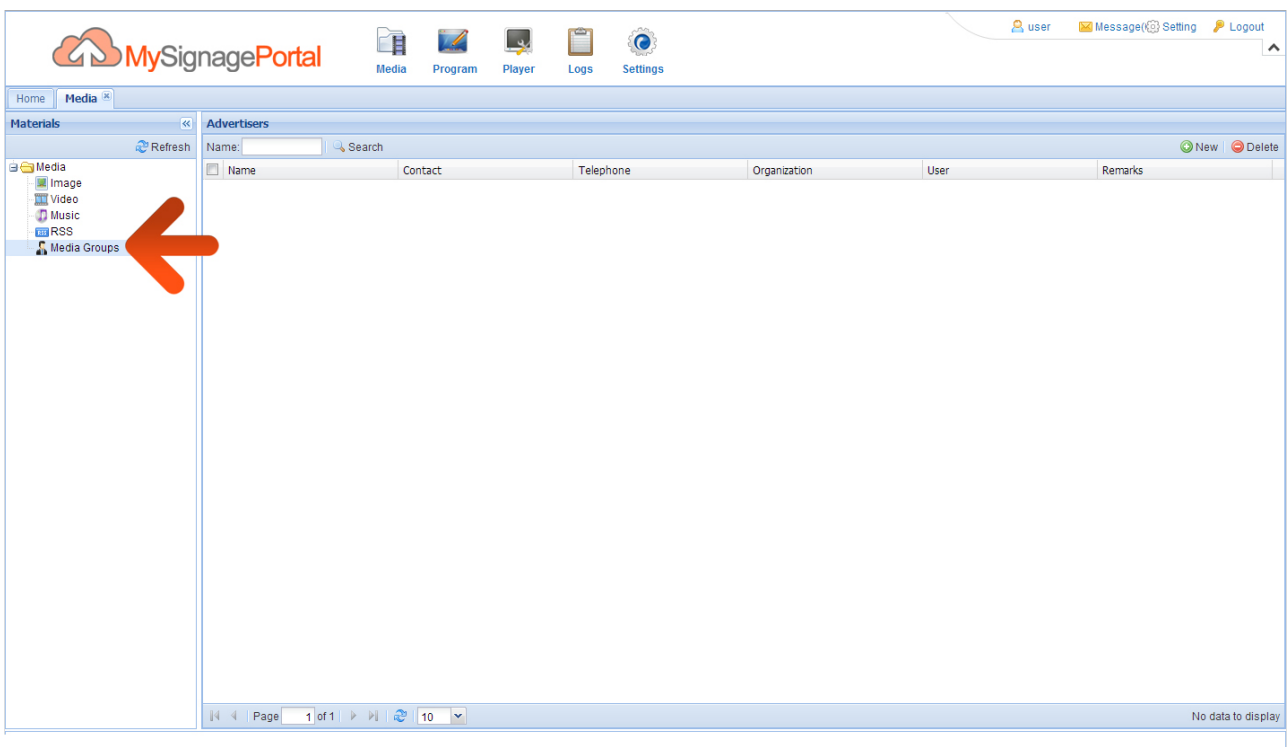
MySignagePortal

Media Program Player Logs Settings

user Message( Setting Logout

Home Media

Materials

Refresh

Media
Image
Video
Music
RSS
Media Groups

Advertisers

Name: Search

New Delete

| Name | Contact | Telephone | Organization | User | Remarks |
|---|---|---|---|---|---|

Page 1 of 1 10

No data to display